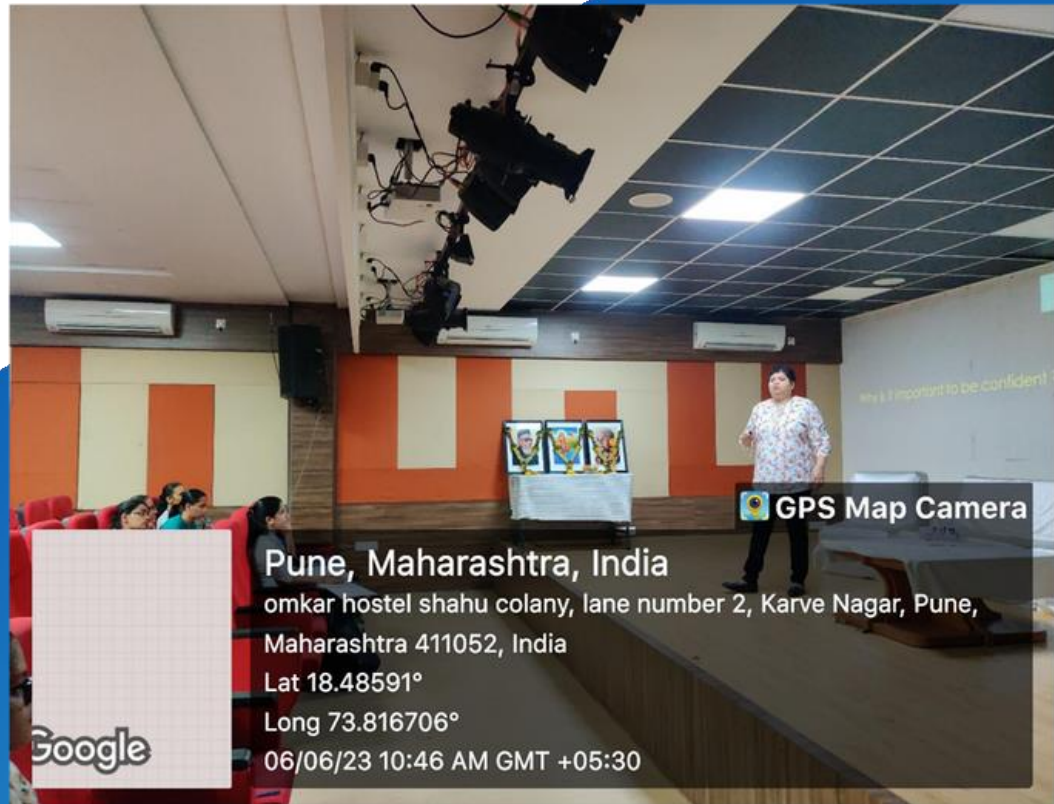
Why is it important to be confident

GPS Map Camera

Pune, Maharashtra, India

omkar hostel shahu colany, lane number 2, Karve Nagar, Pune, Maharashtra 411052, India

Lat 18.48591°

Long 73.816706°

06/06/23 10:46 AM GMT +05:30

Google